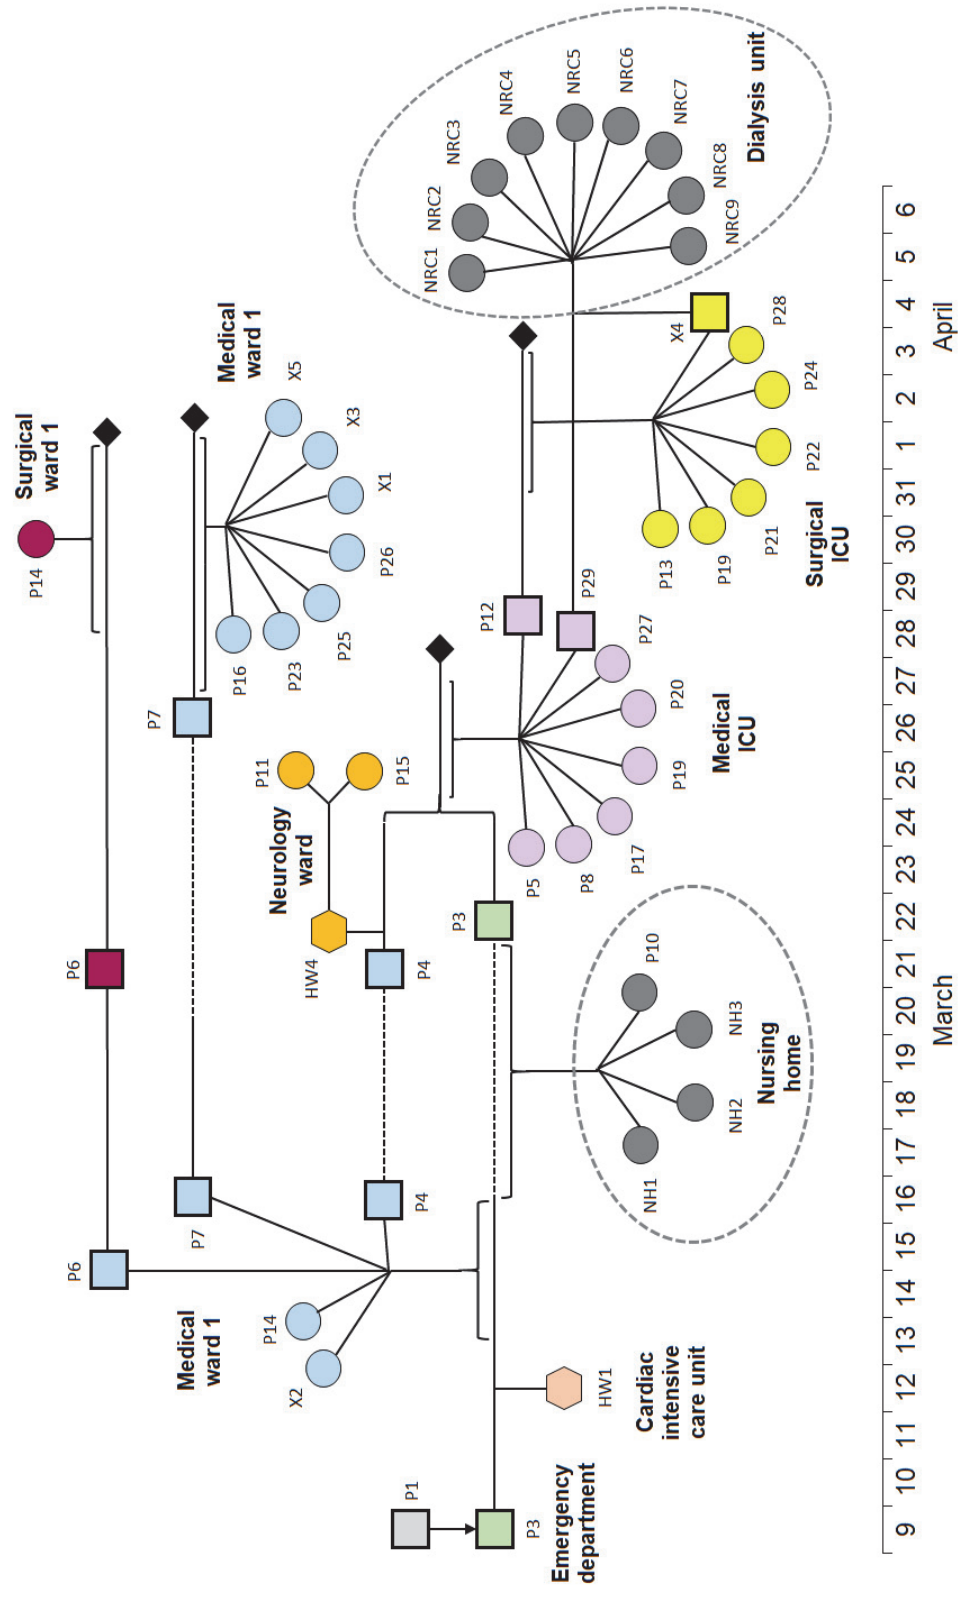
Surgical ward 1
P14
P6
P6
Medical ward 1
X5
X3
X1
P26
P25
P23
P16
P7
P7
Medical ward 1
P14
X2
P11
P15
Neurology ward
HW4
P4
P4
P3
P5
P8
P17
P19
P20
P27
Medical ICU
P12
P29
P13
P19
P21
P22
P24
P28
X4
Surgical ICU
NRC1
NRC2
NRC3
NRC4
NRC5
NRC6
NRC7
NRC8
NRC9
Dialysis unit
P10
NH3
NH2
NH1
Nursing home
HW1
Cardiac intensive care unit
P1
P3
Emergency department
9 10 11 12 13 14 15 16 17 18 19 20 21 22 23 24 25 26 27 28 29 30 31 1 2 3 4 5 6
March
April